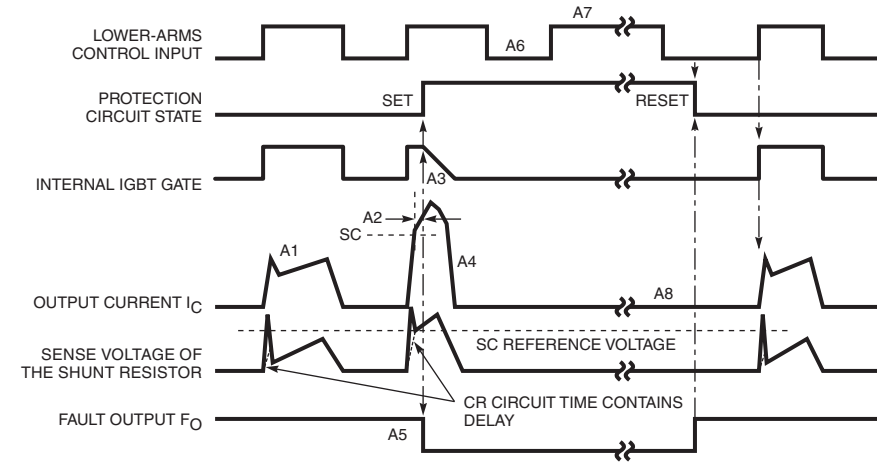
LOWER-ARMS CONTROL INPUT
A7
A6

PROTECTION CIRCUIT STATE
SET
RESET

INTERNAL IGBT GATE
A3
A2
SC
A1
A4

OUTPUT CURRENT $I_C$
A8

SC REFERENCE VOLTAGE
SENSE VOLTAGE OF THE SHUNT RESISTOR

CR CIRCUIT TIME CONTAINS DELAY

FAULT OUTPUT $F_O$
A5